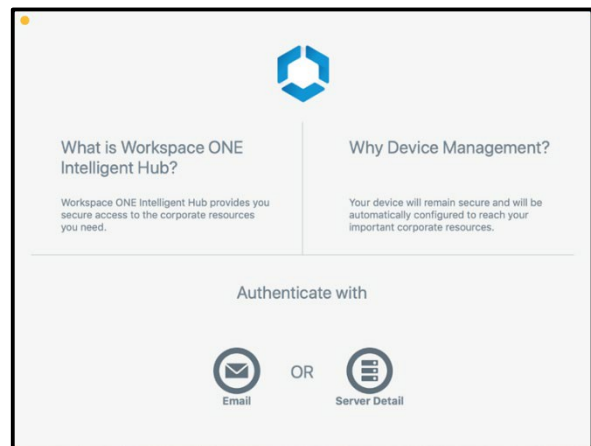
What is Workspace ONE Intelligent Hub?

Workspace ONE Intelligent Hub provides you secure access to the corporate resources you need.

Why Device Management?

Your device will remain secure and will be automatically configured to reach your important corporate resources.

Authenticate with

Email

OR

Server Detail